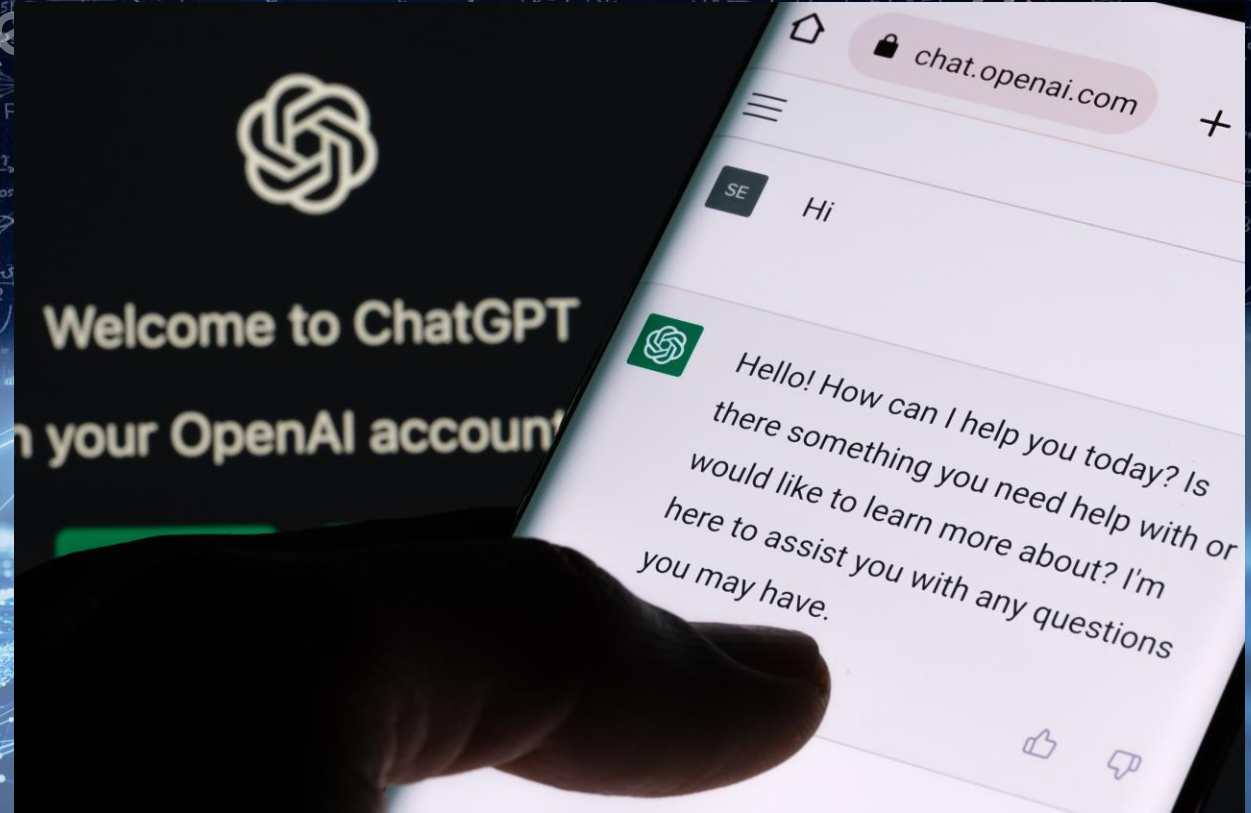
Welcome to ChatGPT

n your OpenAI account

chat.openai.com

+

SE

Hi

Hello! How can I help you today? Is there something you need help with or would like to learn more about? I'm here to assist you with any questions you may have.